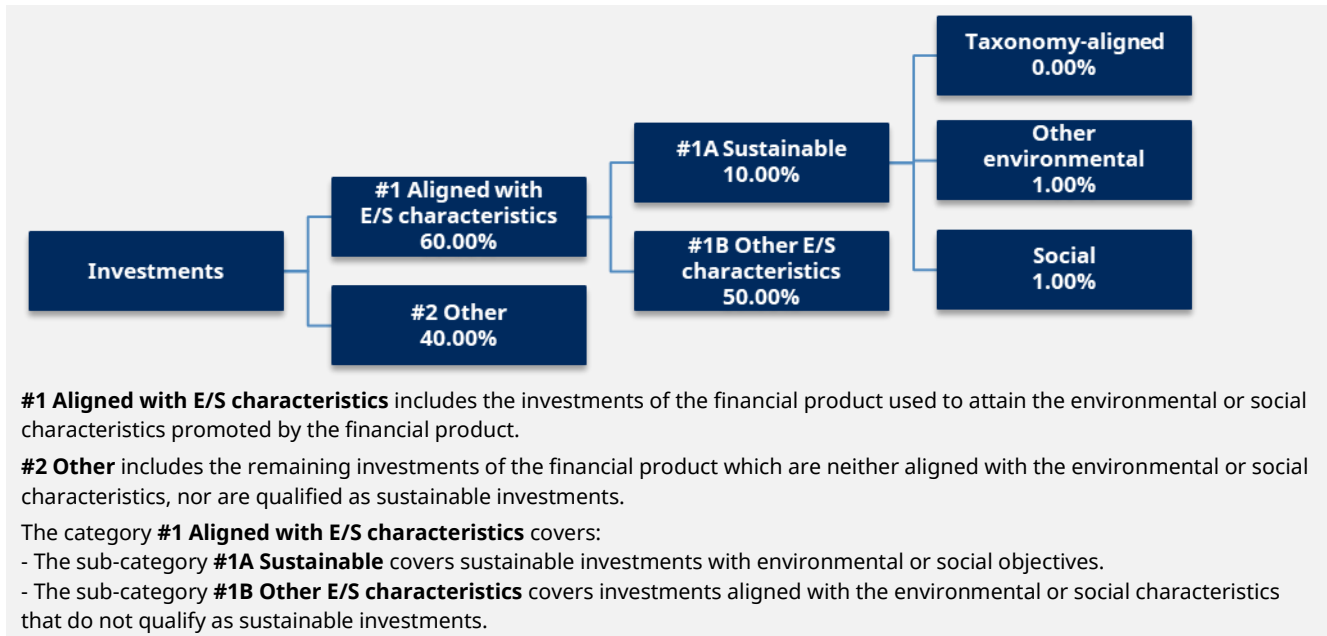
Investments

#1 Aligned with E/S characteristics 60.00%

#2 Other 40.00%

#1A Sustainable 10.00%

#1B Other E/S characteristics 50.00%

Taxonomy-aligned 0.00%

Other environmental 1.00%

Social 1.00%

**#1 Aligned with E/S characteristics** includes the investments of the financial product used to attain the environmental or social characteristics promoted by the financial product.

**#2 Other** includes the remaining investments of the financial product which are neither aligned with the environmental or social characteristics, nor are qualified as sustainable investments.

The category **#1 Aligned with E/S characteristics** covers:
- The sub-category **#1A Sustainable** covers sustainable investments with environmental or social objectives.
- The sub-category **#1B Other E/S characteristics** covers investments aligned with the environmental or social characteristics that do not qualify as sustainable investments.